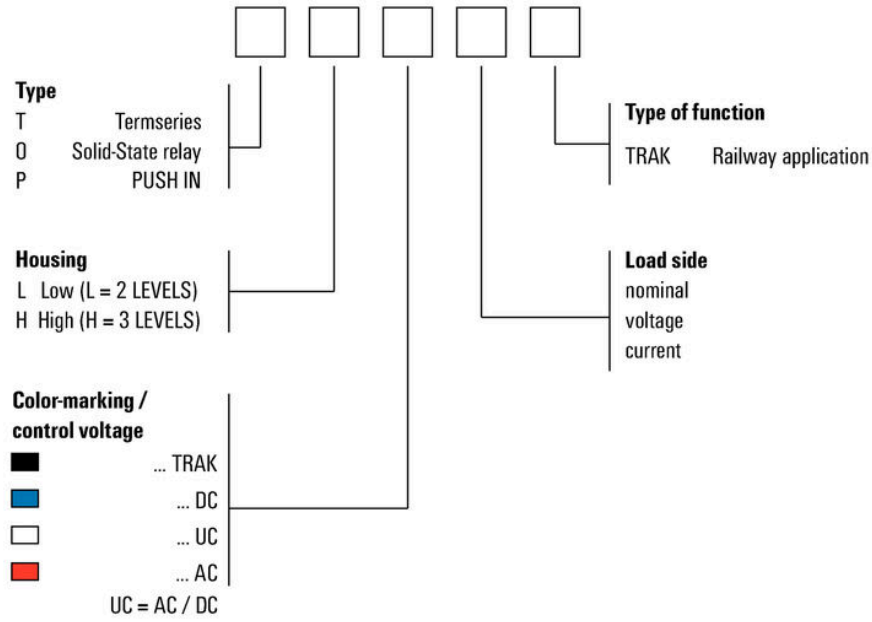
Type
T Termseries
0 Solid-State relay
P PUSH IN

Housing
L Low (L = 2 LEVELS)
H High (H = 3 LEVELS)

Color-marking / control voltage
... TRAK
... DC
... UC
... AC
UC = AC / DC

Type of function
TRAK Railway application

Load side
nominal
voltage
current